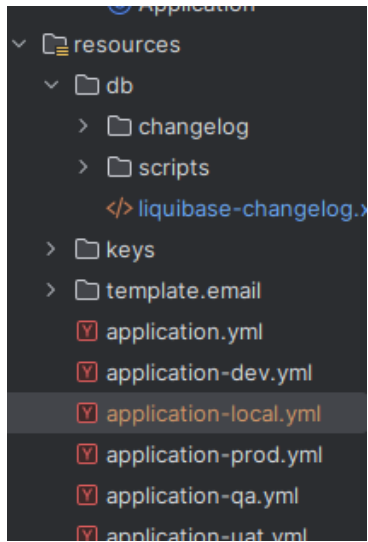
Application
resources
db
changelog
scripts
liquibase-changelog.x
keys
template.email
application.yml
application-dev.yml
application-local.yml
application-prod.yml
application-qa.yml
application-uat.yml